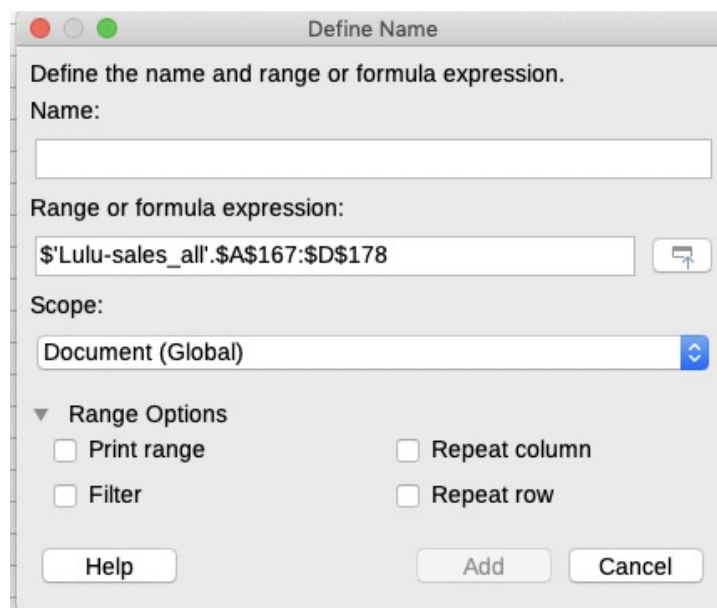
Define Name

Define the name and range or formula expression.

Name:

Range or formula expression:

$'Lulu-sales_all'.$A$167:$D$178

Scope:

Document (Global)

Range Options

Print range

Repeat column

Filter

Repeat row

Help

Add

Cancel